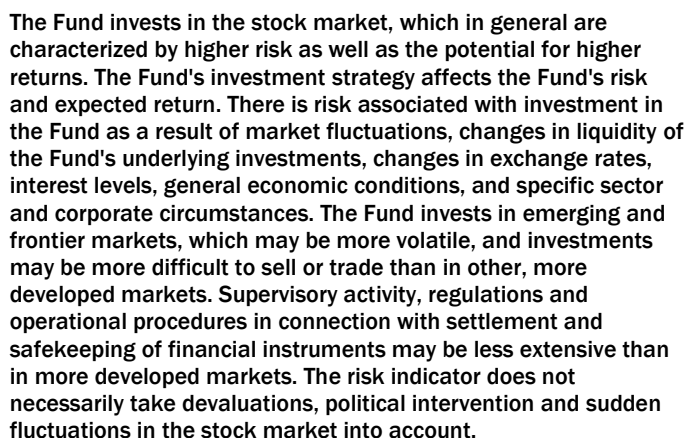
The Fund invests in the stock market, which in general are characterized by higher risk as well as the potential for higher returns. The Fund's investment strategy affects the Fund's risk and expected return. There is risk associated with investment in the Fund as a result of market fluctuations, changes in liquidity of the Fund's underlying investments, changes in exchange rates, interest levels, general economic conditions, and specific sector and corporate circumstances. The Fund invests in emerging and frontier markets, which may be more volatile, and investments may be more difficult to sell or trade than in other, more developed markets. Supervisory activity, regulations and operational procedures in connection with settlement and safekeeping of financial instruments may be less extensive than in more developed markets. The risk indicator does not necessarily take devaluations, political intervention and sudden fluctuations in the stock market into account.